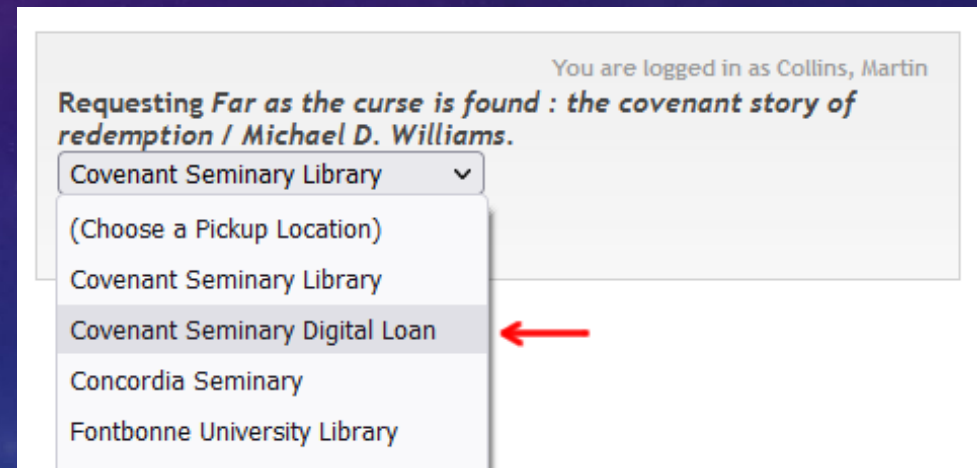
You are logged in as Collins, Martin

Requesting *Far as the curse is found : the covenant story of redemption / Michael D. Williams.*

Covenant Seminary Library

(Choose a Pickup Location)

Covenant Seminary Library

Covenant Seminary Digital Loan

Concordia Seminary

Fontbonne University Library